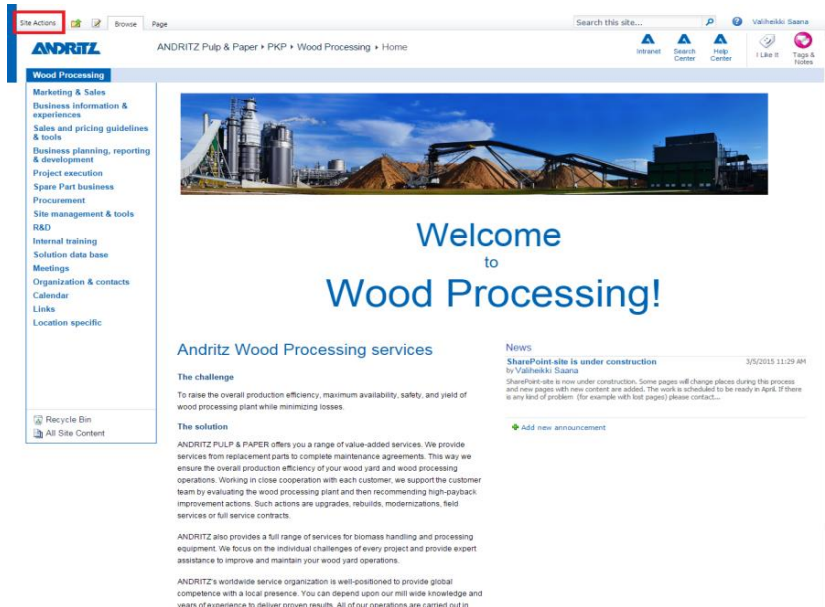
Site Actions Browse Page

Search this site... Valiheikki Saana

ANDRITZ

ANDRITZ Pulp & Paper ▸ PKP ▸ Wood Processing ▸ Home

Intranet Search Center Help Center I Like It Tags & Notes

Wood Processing

Marketing & Sales
Business information & experiences
Sales and pricing guidelines & tools
Business planning, reporting & development
Project execution
Spare Part business
Procurement
Site management & tools
R&D
Internal training
Solution data base
Meetings
Organization & contacts
Calendar
Links
Location specific

Recycle Bin
All Site Content

Welcome
to
Wood Processing!

Andritz Wood Processing services

The challenge

To raise the overall production efficiency, maximum availability, safety, and yield of wood processing plant while minimizing losses.

The solution

ANDRITZ PULP & PAPER offers you a range of value-added services. We provide services from replacement parts to complete maintenance agreements. This way we ensure the overall production efficiency of your wood yard and wood processing operations. Working in close cooperation with each customer, we support the customer team by evaluating the wood processing plant and then recommending high-payback improvement actions. Such actions are upgrades, rebuilds, modernizations, field services or full service contracts.

ANDRITZ also provides a full range of services for biomass handling and processing equipment. We focus on the individual challenges of every project and provide expert assistance to improve and maintain your wood yard operations.

ANDRITZ's worldwide service organization is well-positioned to provide global competence with a local presence. You can depend upon our mill wide knowledge and years of experience to deliver proven results. All of our operations are carried out in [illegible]

News

SharePoint-site is under construction 3/5/2015 11:29 AM
by Valiheikki Saana
SharePoint-site is now under construction. Some pages will change places during this process and new pages with new content are added. The work is scheduled to be ready in April. If there is any kind of problem (for example with lost pages) please contact...

Add new announcement